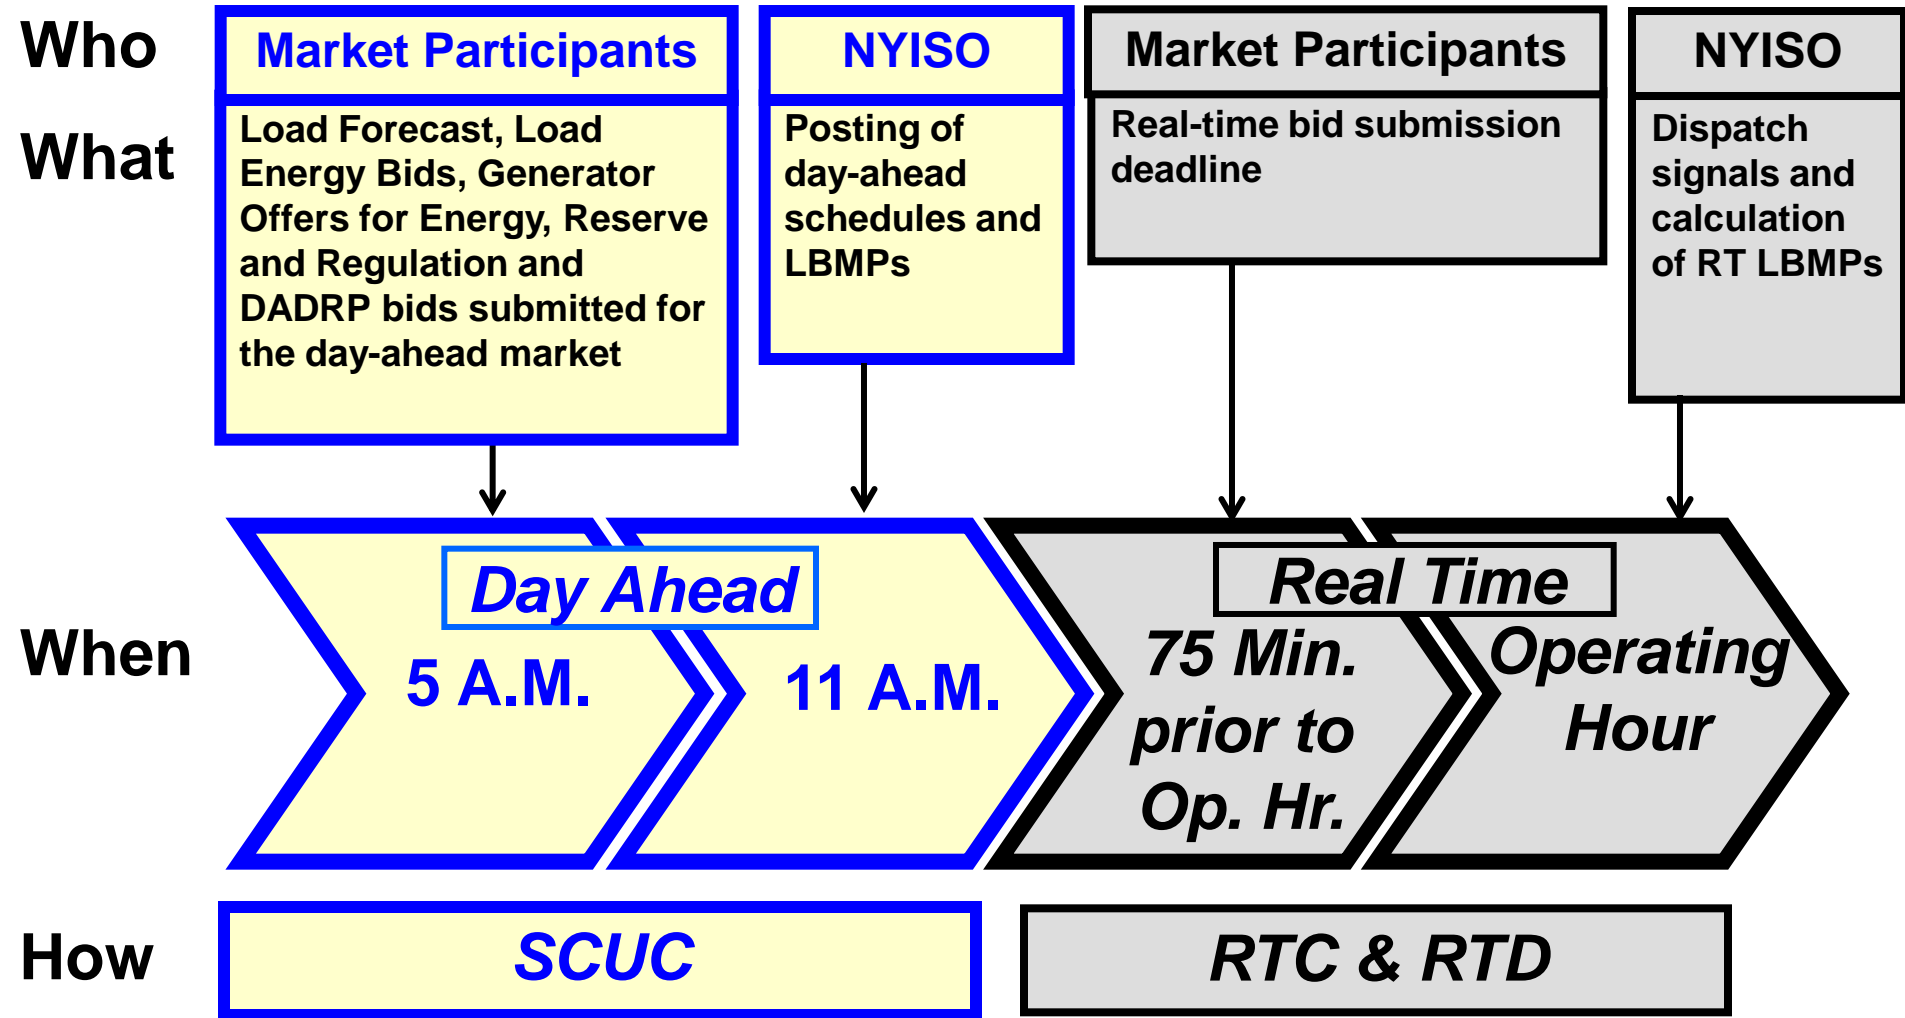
Who

What

Market Participants

Load Forecast, Load Energy Bids, Generator Offers for Energy, Reserve and Regulation and DADRP bids submitted for the day-ahead market

NYISO

Posting of day-ahead schedules and LBMPs

Market Participants

Real-time bid submission deadline

NYISO

Dispatch signals and calculation of RT LBMPs

When

Day Ahead

5 A.M.

11 A.M.

Real Time

75 Min. prior to Op. Hr.

Operating Hour

How

SCUC

RTC & RTD